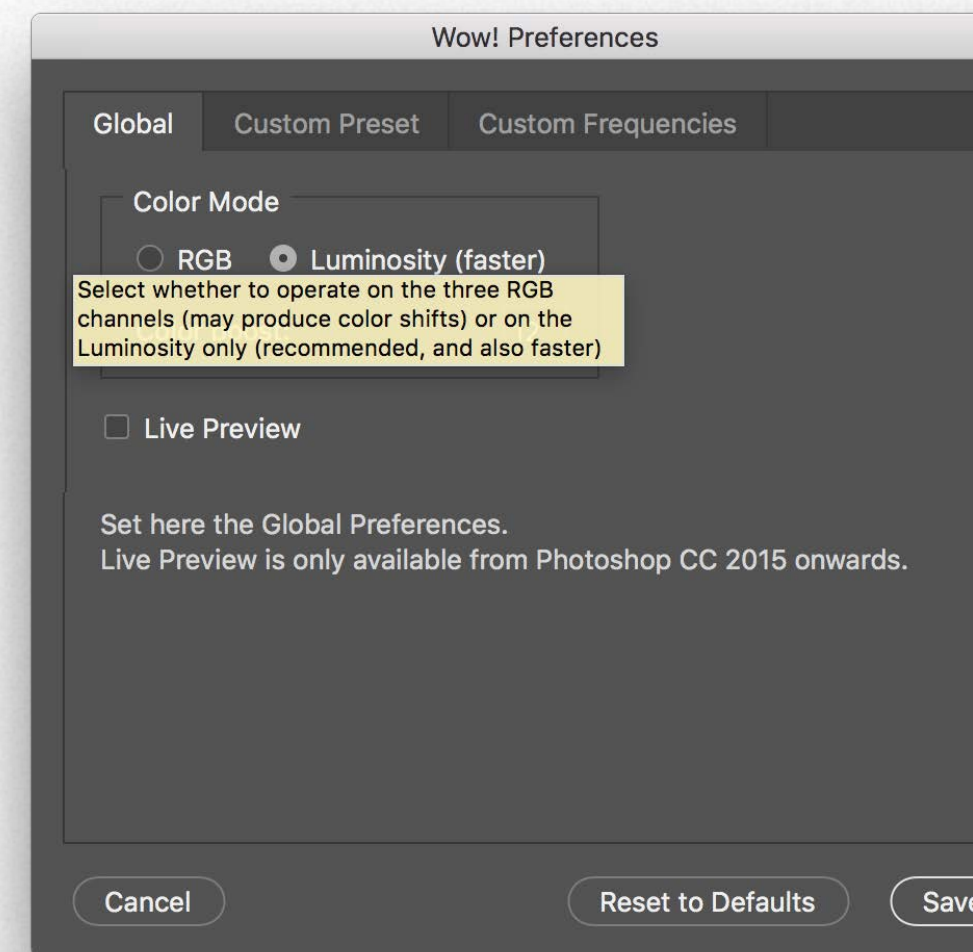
Wow! Preferences

Global | Custom Preset | Custom Frequencies

Color Mode

RGB  Luminosity (faster)

Select whether to operate on the three RGB channels (may produce color shifts) or on the Luminosity only (recommended, and also faster)

Live Preview

Set here the Global Preferences.
Live Preview is only available from Photoshop CC 2015 onwards.

Cancel  Reset to Defaults  Sav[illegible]